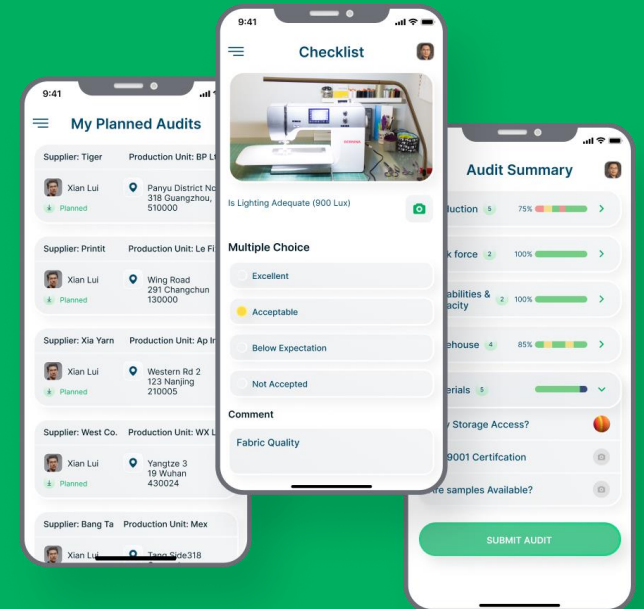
9:41

My Planned Audits

Supplier: Tiger Production Unit: BP Lt

Xian Lui Planned

Panyu District No 318 Guangzhou, 510000

Supplier: Printit Production Unit: Le Fi

Xian Lui Planned

Wing Road 291 Changchun 130000

Supplier: Xia Yarn Production Unit: Ap In

Xian Lui Planned

Western Rd 2 123 Nanjing 210005

Supplier: West Co. Production Unit: WX L

Xian Lui Planned

Yangtze 3 19 Wuhan 430024

Supplier: Bang Ta Production Unit: Mex

Xian Lui

Tang Side318

9:41

Checklist

Is Lighting Adequate (900 Lux)

Multiple Choice

Excellent

Acceptable

Below Expectation

Not Accepted

Comment

Fabric Quality

Audit Summary

duction 5 75%

k force 2 100%

abilities & acity 2 100%

ehouse 4 85%

erials 5

Storage Access?

9001 Certifcation

re samples Available?

SUBMIT AUDIT